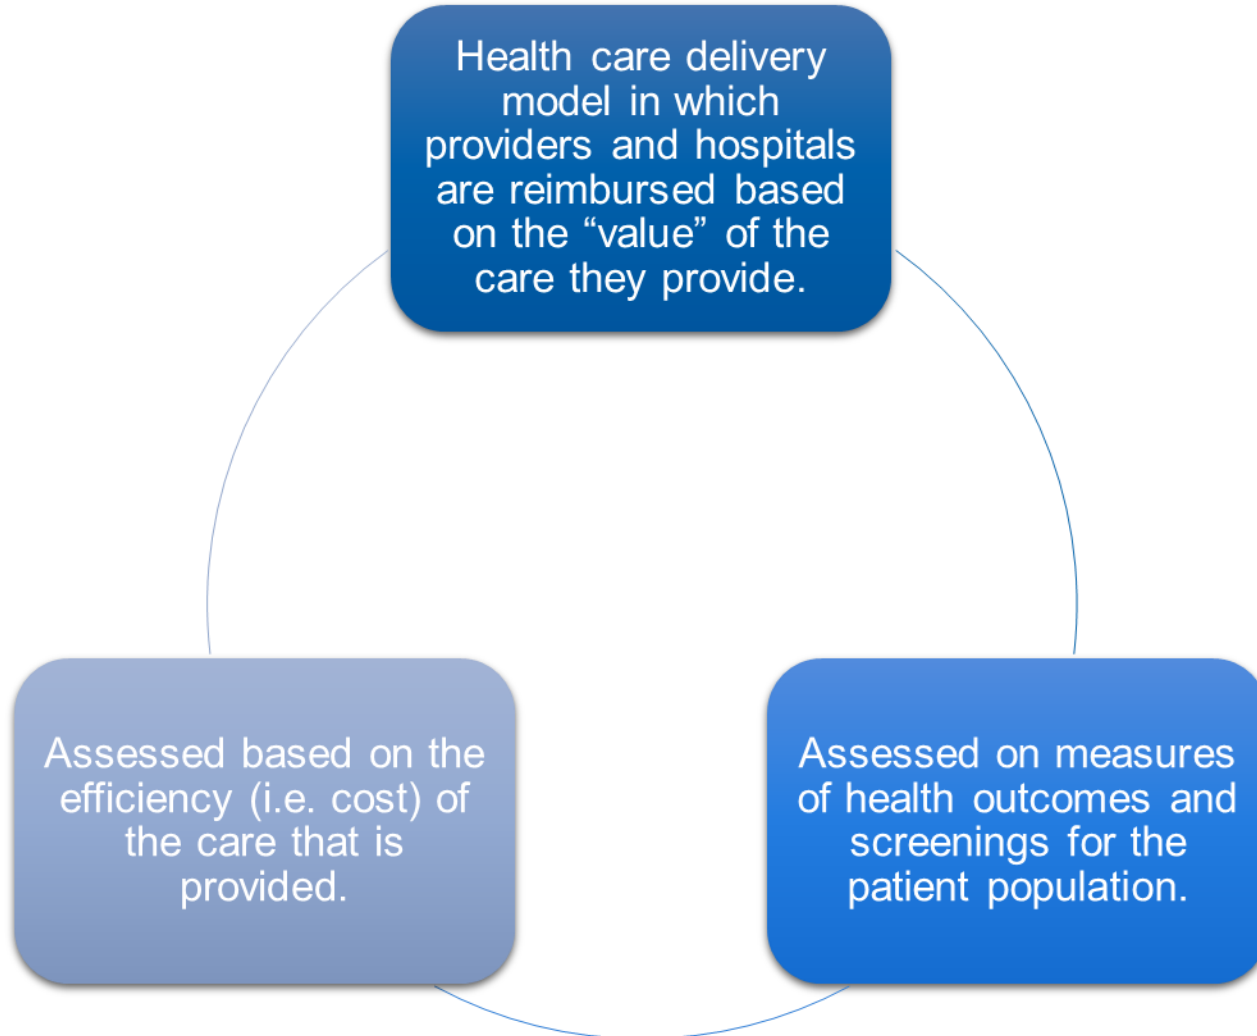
Health care delivery model in which providers and hospitals are reimbursed based on the “value” of the care they provide.

Assessed on measures of health outcomes and screenings for the patient population.

Assessed based on the efficiency (i.e. cost) of the care that is provided.